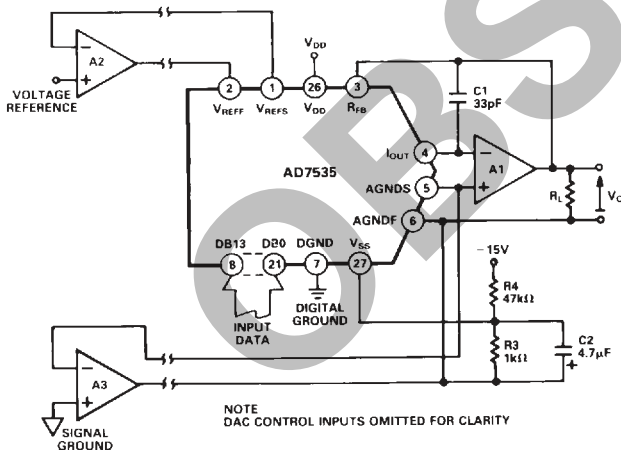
A2

VOLTAGE REFERENCE

$V_{DD}$

2 $V_{REFF}$

1 $V_{REFS}$

26 $V_{DD}$

3 $R_{FB}$

C1 33pF

$I_{OUT}$ 4

AD7535

AGNDS 5

AGNDF 6

A1

$R_L$

$V_O$

DB13 8

DB0 21

DGND 7

$V_{SS}$ 27

INPUT DATA

DIGITAL GROUND

−15V

R4 47kΩ

R3 1kΩ

C2 4.7μF

A3

SIGNAL GROUND

NOTE
DAC CONTROL INPUTS OMITTED FOR CLARITY

OBS